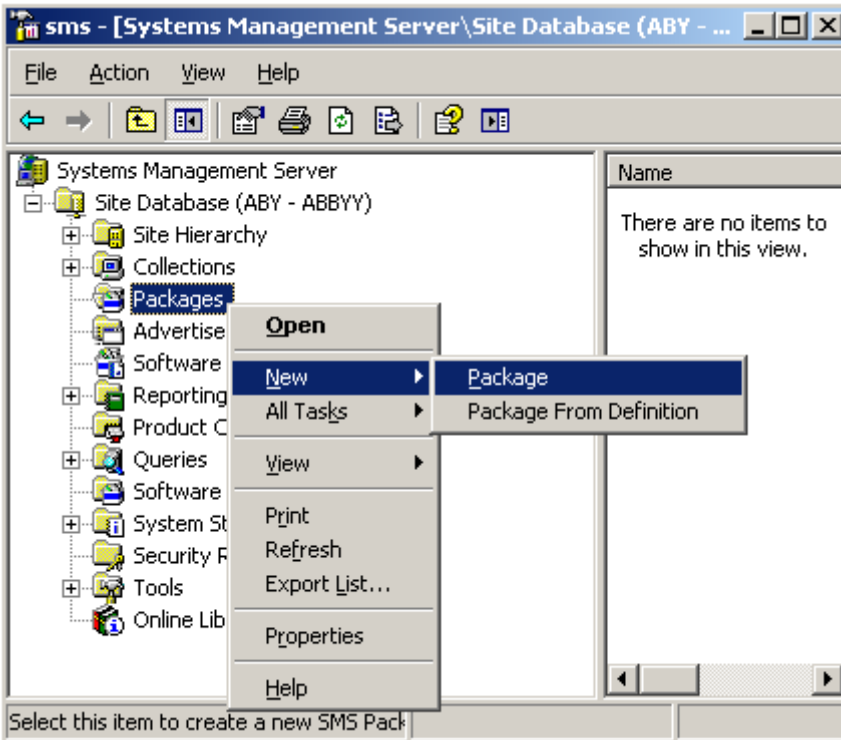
sms - [Systems Management Server\Site Database (ABY - ...

File Action View Help

Systems Management Server
Site Database (ABY - ABBYY)
Site Hierarchy
Collections
Packages
Advertise
Software
Reporting
Product C
Queries
Software
System St
Security R
Tools
Online Lib

Open
New
All Tasks
View
Print
Refresh
Export List...
Properties
Help

Package
Package From Definition

Name

There are no items to show in this view.

Select this item to create a new SMS Pack